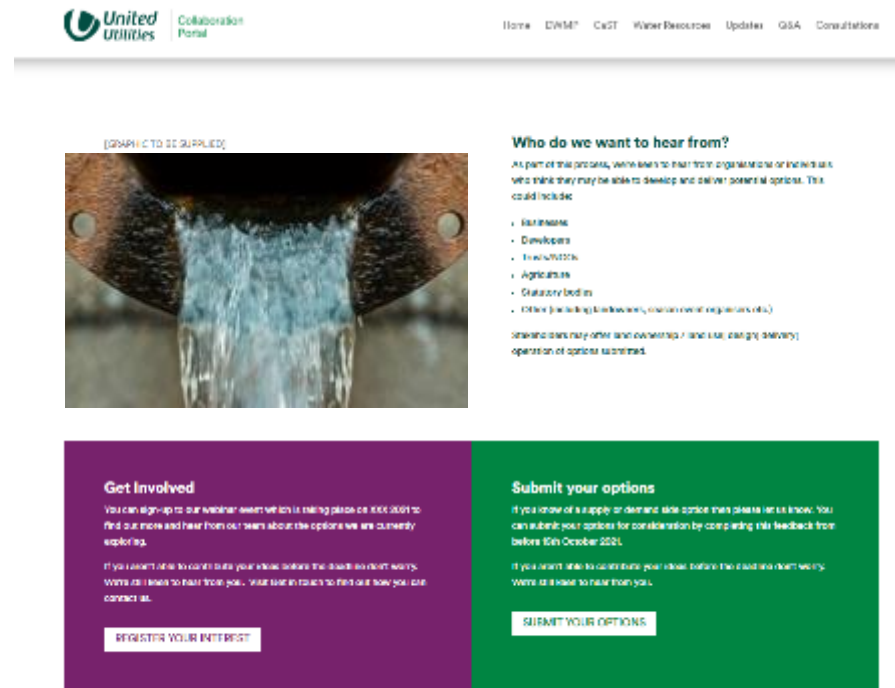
United Utilities | Collaboration Portal

Home DWMP CaST Water Resources Updates Q&A Consultations

[GRAPHIC TO BE SUPPLIED]

Who do we want to hear from?

As part of this process, we're keen to hear from organisations or individuals who think they may be able to develop and deliver potential options. This could include:

- Businesses
- Developers
- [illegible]
- Agriculture
- Statutory bodies
- Other (including landowners, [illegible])

Stakeholders may offer land ownership / land use, design, delivery, operation of options submitted.

Get Involved

You can sign-up to our webinar event which is taking place on XXX 2021 to find out more and hear from our team about the options we are currently exploring.

If you aren't able to contribute your ideas before the deadline don't worry. We're still keen to hear from you. Just get in touch to find out how you can contact us.

REGISTER YOUR INTEREST

Submit your options

If you know of a supply or demand side option then please let us know. You can submit your options for consideration by completing this feedback from before 10th October 2021.

If you aren't able to contribute your ideas before the deadline don't worry. We're still keen to hear from you.

SUBMIT YOUR OPTIONS